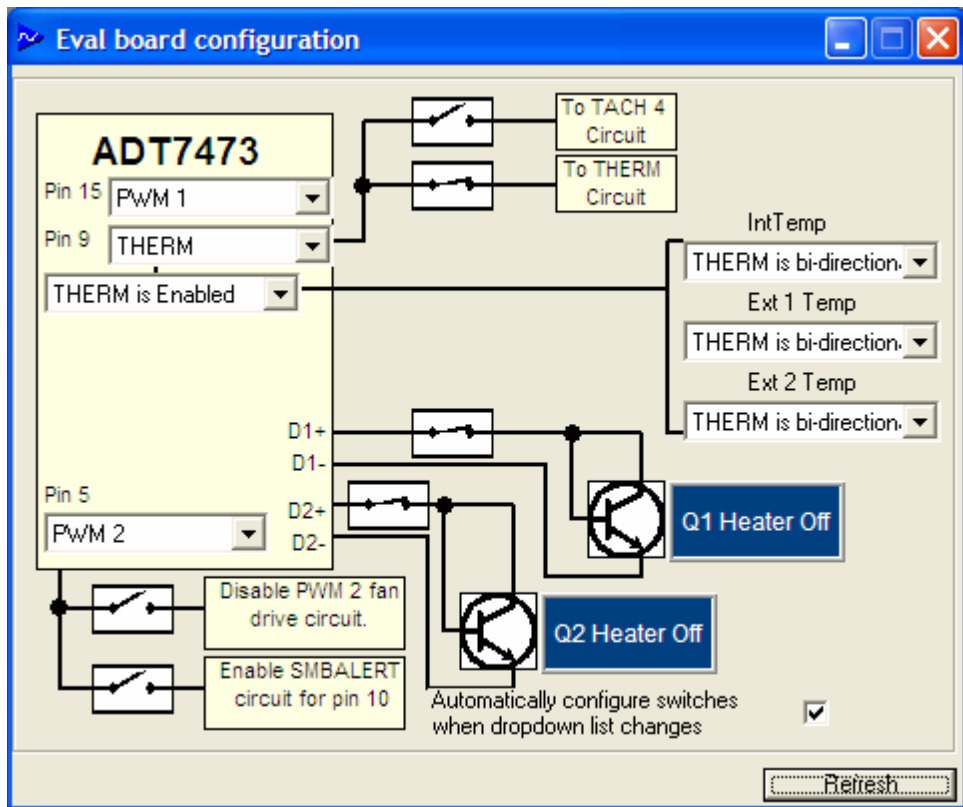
Eval board configuration

ADT7473

Pin 15 PWM 1

Pin 9 THERM

THERM is Enabled

To TACH 4 Circuit

To THERM Circuit

IntTemp

THERM is bi-direction

Ext 1 Temp

THERM is bi-direction

Ext 2 Temp

THERM is bi-direction

D1+

D1-

Pin 5

PWM 2

D2+

D2-

Q1 Heater Off

Q2 Heater Off

Disable PWM 2 fan drive circuit.

Enable SMBALERT circuit for pin 10

Automatically configure switches when dropdown list changes

Refresh